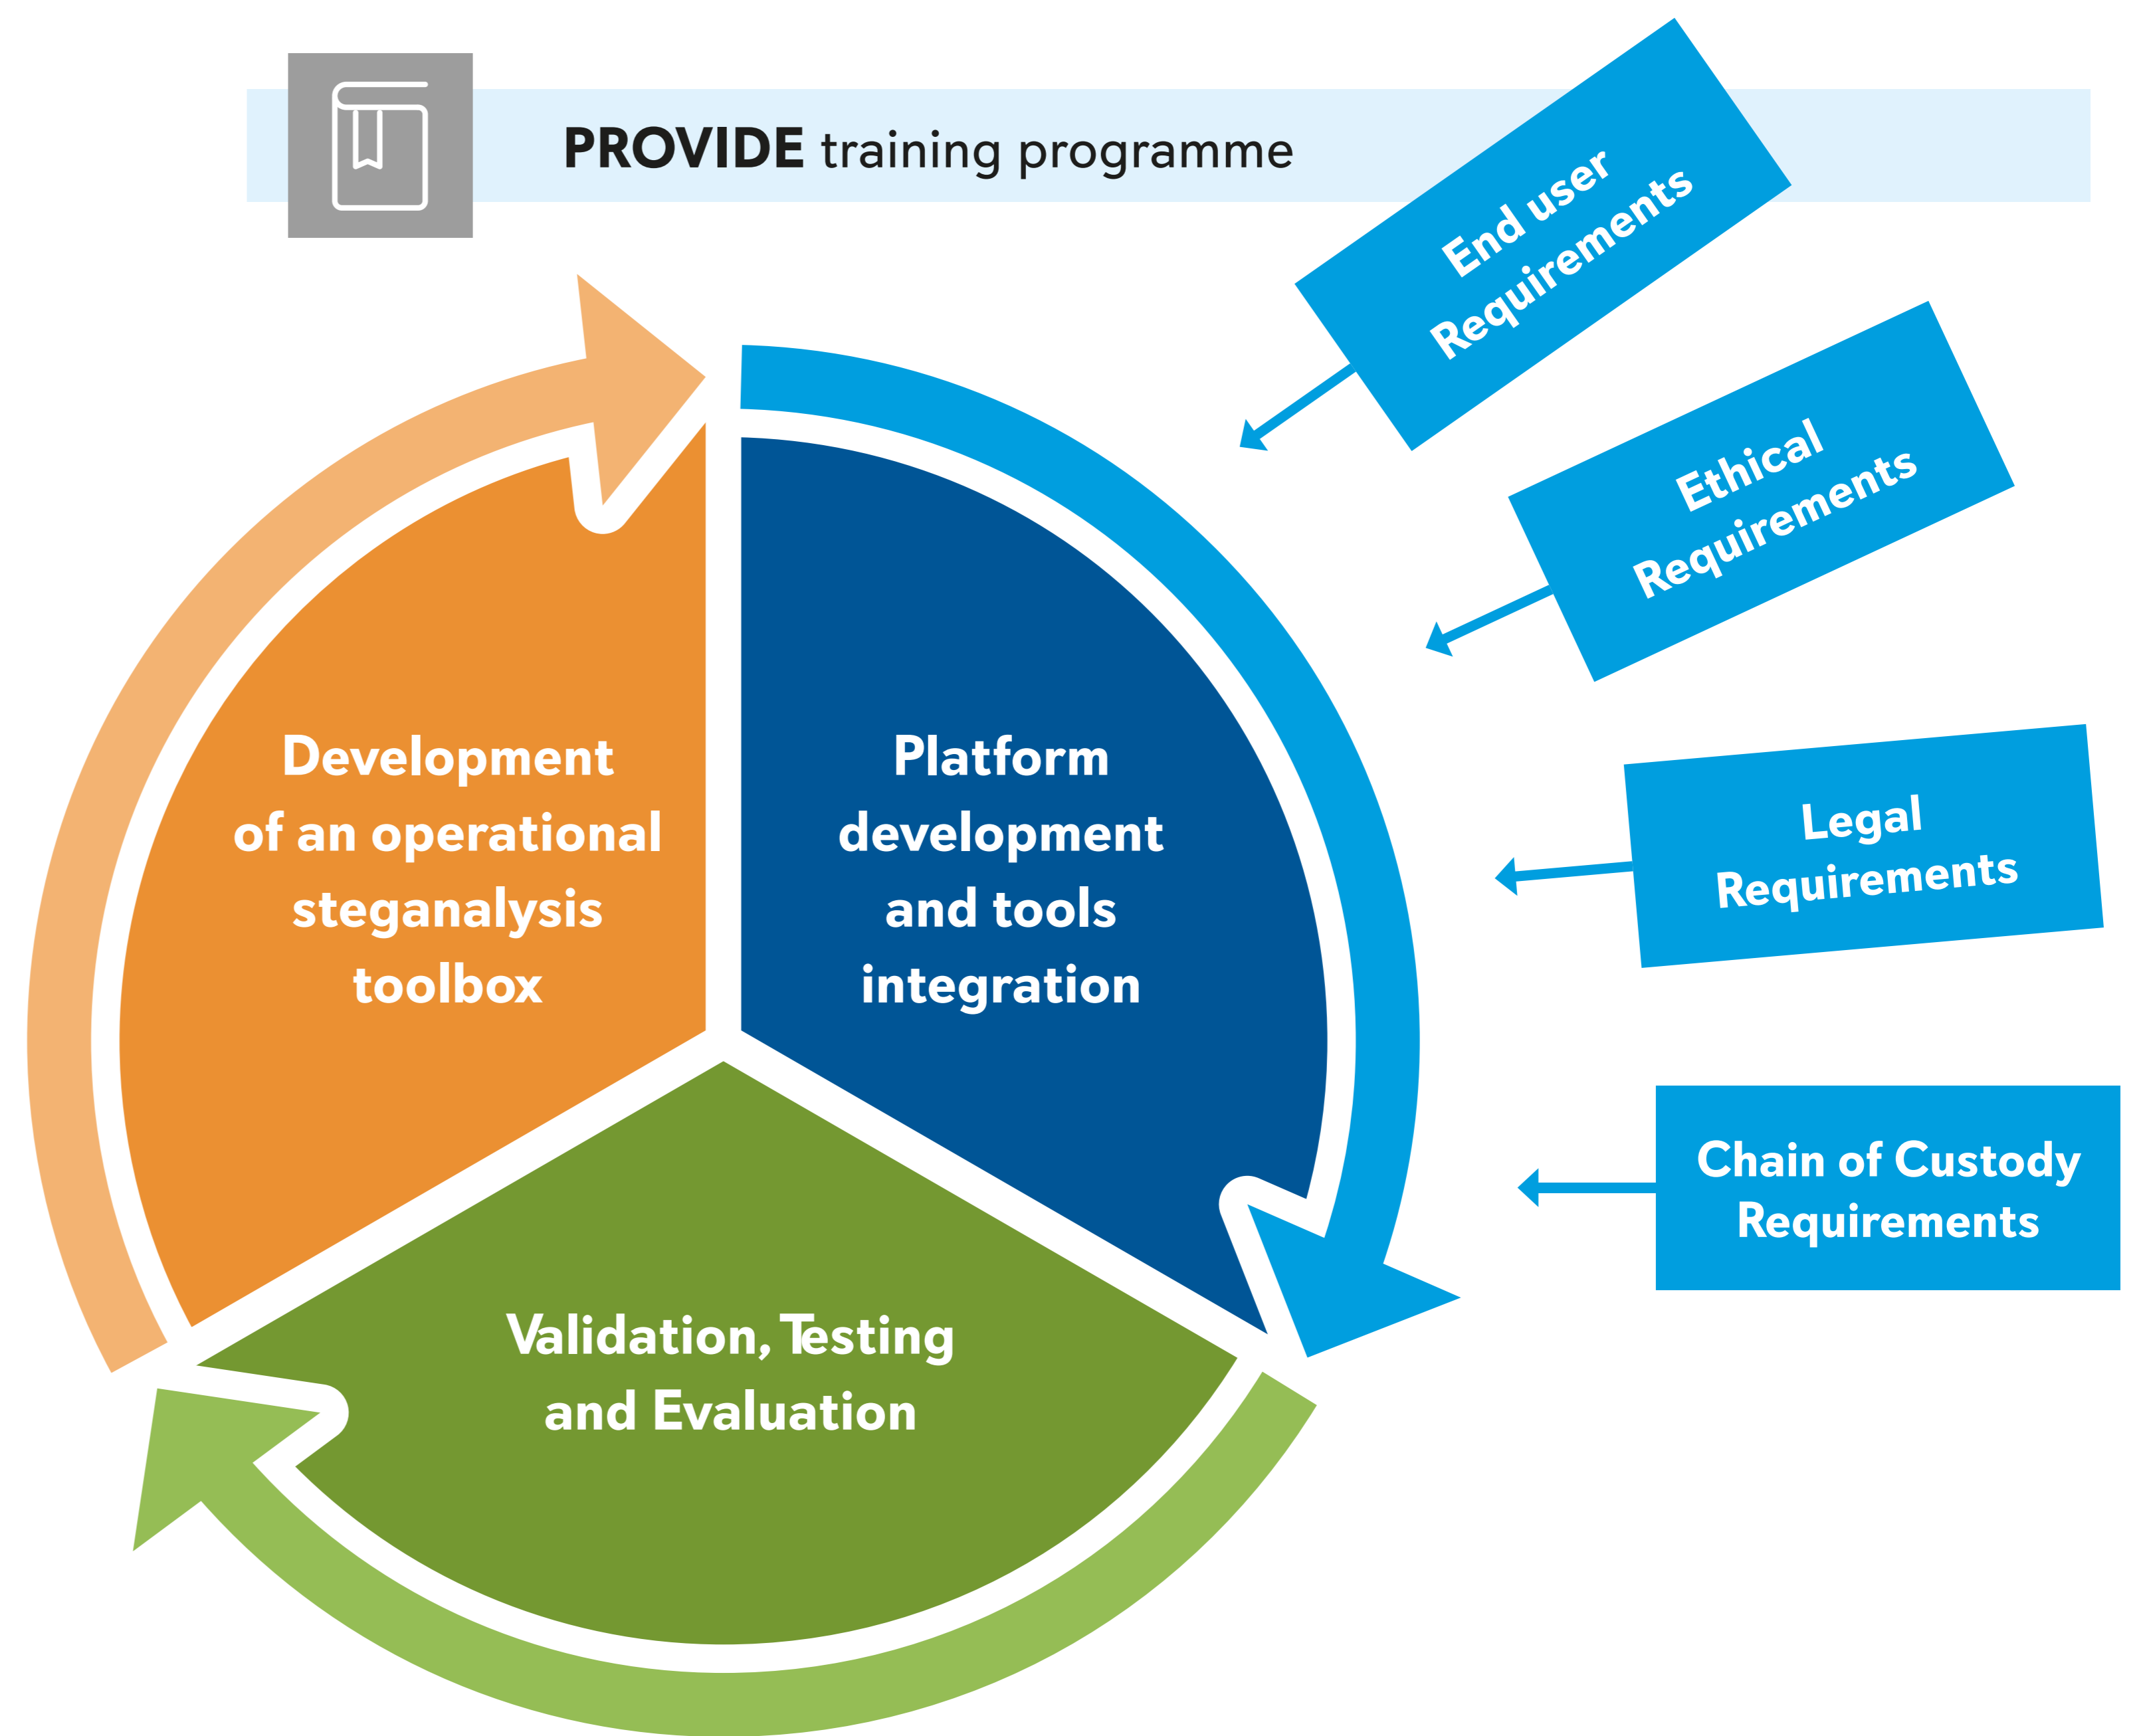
PROVIDE training programme

End user Requirements

Ethical Requirements

Legal Requirements

Chain of Custody Requirements

Development of an operational steganalysis toolbox

Platform development and tools integration

Validation, Testing and Evaluation